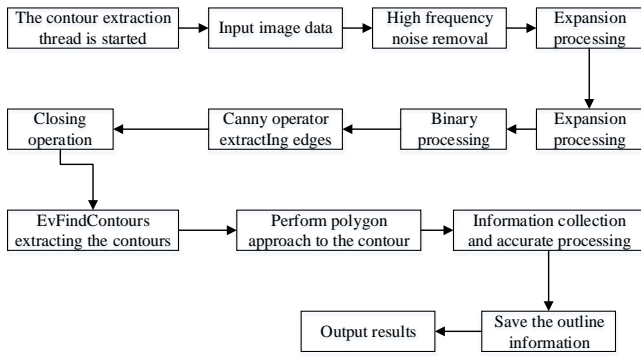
The contour extraction thread is started

Input image data

High frequency noise removal

Expansion processing

Expansion processing

Binary processing

Canny operator extractIng edges

Closing operation

EvFindContours extracting the contours

Perform polygon approach to the contour

Information collection and accurate processing

Save the outline information

Output results